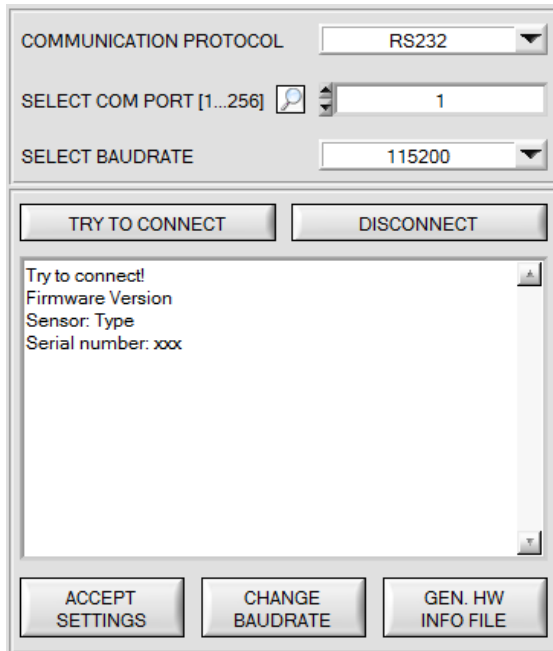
COMMUNICATION PROTOCOL
RS232

SELECT COM PORT [1...256]
1

SELECT BAUDRATE
115200

TRY TO CONNECT
DISCONNECT

Try to connect!
Firmware Version
Sensor: Type
Serial number: xxx

ACCEPT SETTINGS
CHANGE BAUDRATE
GEN. HW INFO FILE